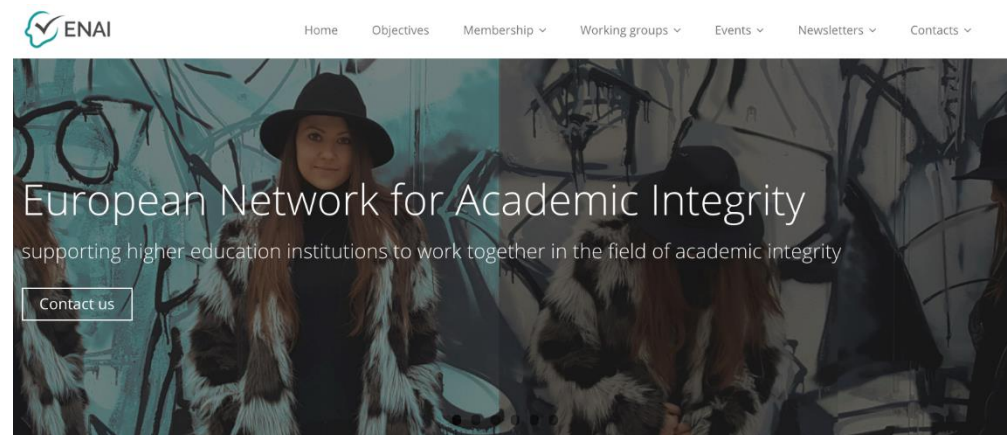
ENAI

Home Objectives Membership ⌄ Working groups ⌄ Events ⌄ Newsletters ⌄ Contacts ⌄

European Network for Academic Integrity

supporting higher education institutions to work together in the field of academic integrity

Contact us